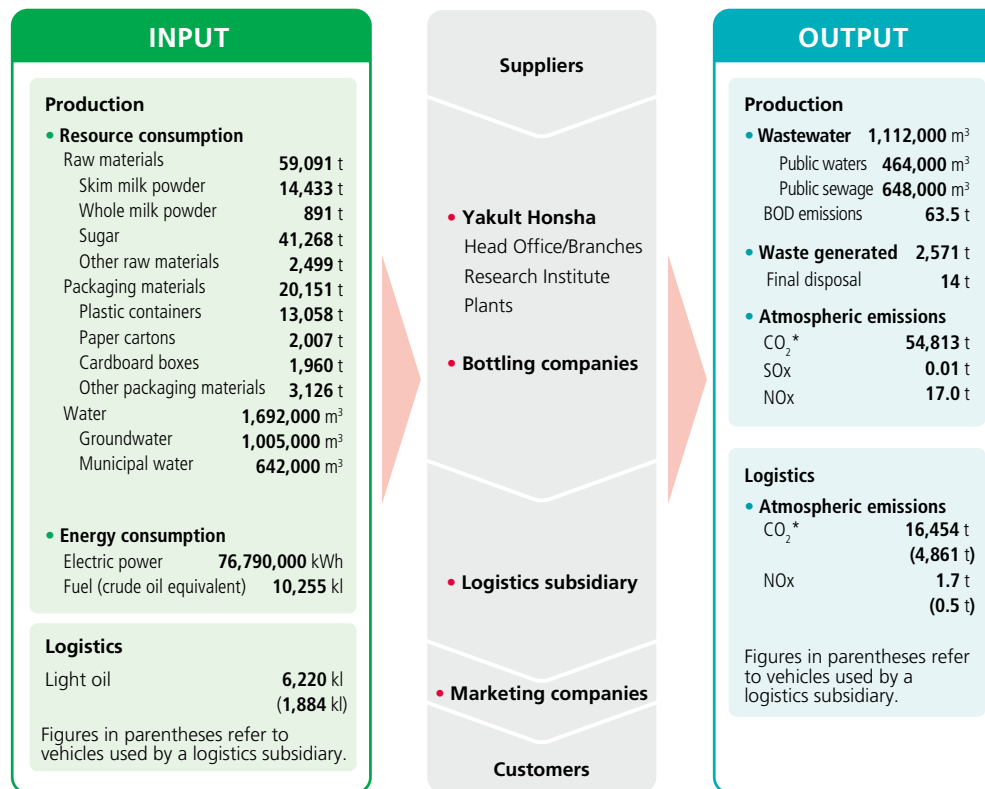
INPUT

Production

• Resource consumption

Raw materials 59,091 t
Skim milk powder 14,433 t
Whole milk powder 891 t
Sugar 41,268 t
Other raw materials 2,499 t
Packaging materials 20,151 t
Plastic containers 13,058 t
Paper cartons 2,007 t
Cardboard boxes 1,960 t
Other packaging materials 3,126 t
Water 1,692,000 m$^3$
Groundwater 1,005,000 m$^3$
Municipal water 642,000 m$^3$

• Energy consumption

Electric power 76,790,000 kWh
Fuel (crude oil equivalent) 10,255 kl

Logistics

Light oil 6,220 kl
(1,884 kl)

Figures in parentheses refer to vehicles used by a logistics subsidiary.

Suppliers

• Yakult Honsha
Head Office/Branches
Research Institute
Plants

• Bottling companies

• Logistics subsidiary

• Marketing companies

Customers

OUTPUT

Production

• Wastewater 1,112,000 m$^3$
Public waters 464,000 m$^3$
Public sewage 648,000 m$^3$
BOD emissions 63.5 t

• Waste generated 2,571 t
Final disposal 14 t

• Atmospheric emissions
$CO_2$* 54,813 t
SOx 0.01 t
NOx 17.0 t

Logistics

• Atmospheric emissions
$CO_2$* 16,454 t
(4,861 t)
NOx 1.7 t
(0.5 t)

Figures in parentheses refer to vehicles used by a logistics subsidiary.